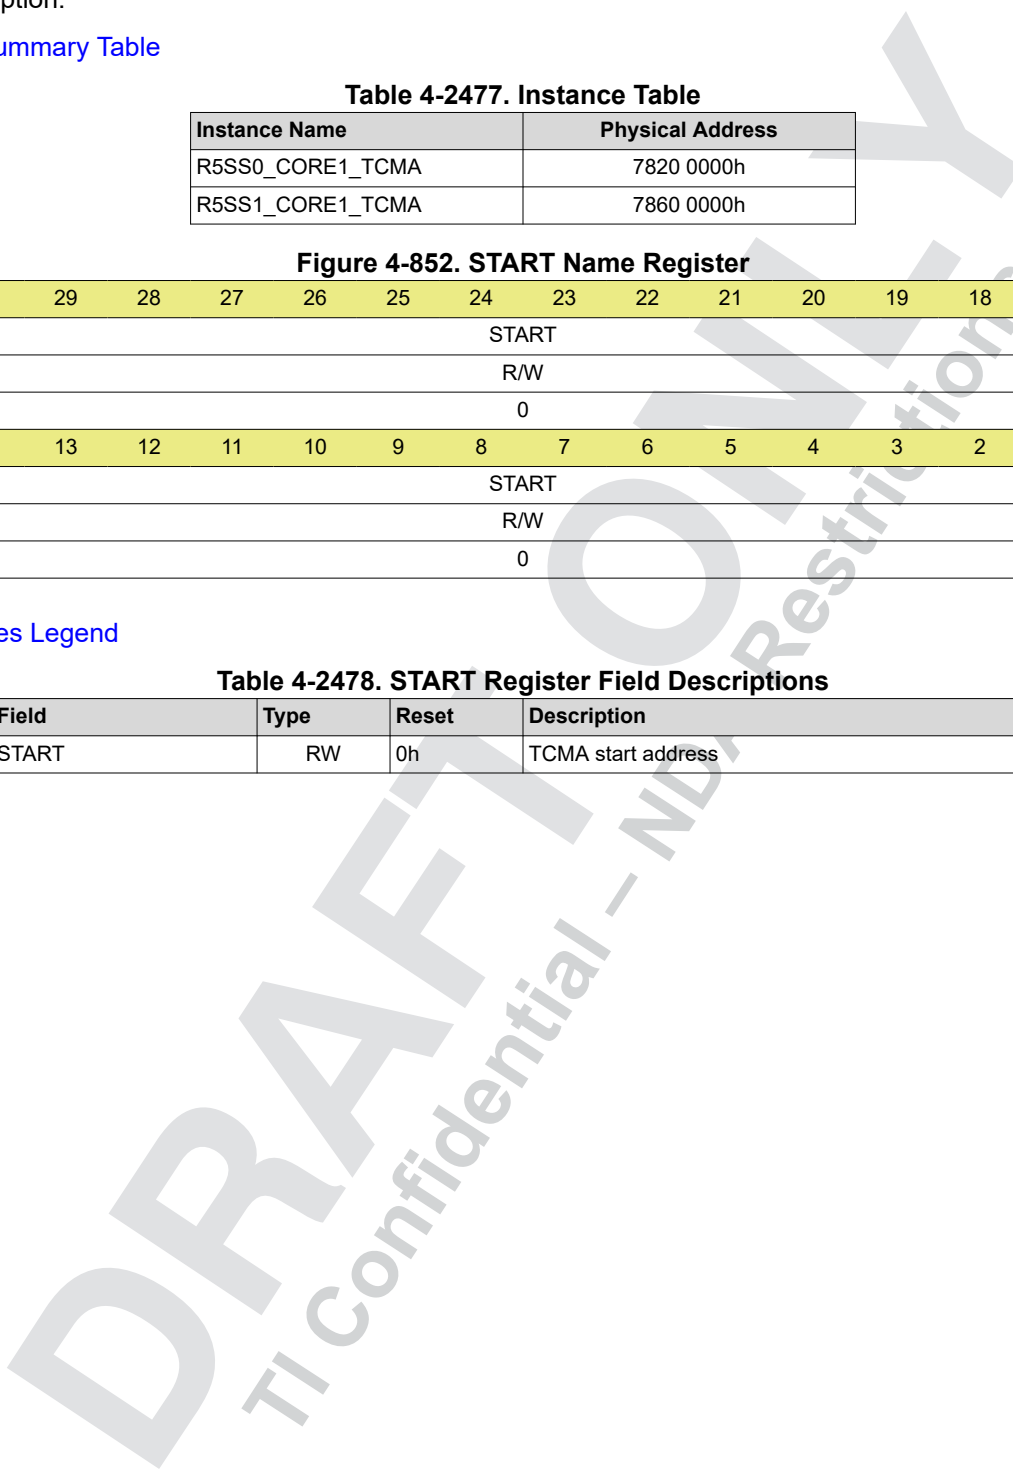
ption.

ummary Table

Table 4-2477. Instance Table

| Instance Name | Physical Address |
|---|---|
| R5SS0_CORE1_TCMA | 7820 0000h |
| R5SS1_CORE1_TCMA | 7860 0000h |

Figure 4-852. START Name Register

| 29 | 28 | 27 | 26 | 25 | 24 | 23 | 22 | 21 | 20 | 19 | 18 |
|---|---|---|---|---|---|---|---|---|---|---|---|
| START | | | | | | | | | | | |
| R/W | | | | | | | | | | | |
| 0 | | | | | | | | | | | |
| 13 | 12 | 11 | 10 | 9 | 8 | 7 | 6 | 5 | 4 | 3 | 2 |
| START | | | | | | | | | | | |
| R/W | | | | | | | | | | | |
| 0 | | | | | | | | | | | |

es Legend

Table 4-2478. START Register Field Descriptions

| Field | Type | Reset | Description |
|---|---|---|---|
| START | RW | 0h | TCMA start address |

DRAFT ONLY
TI Confidential – NDA Restrictions